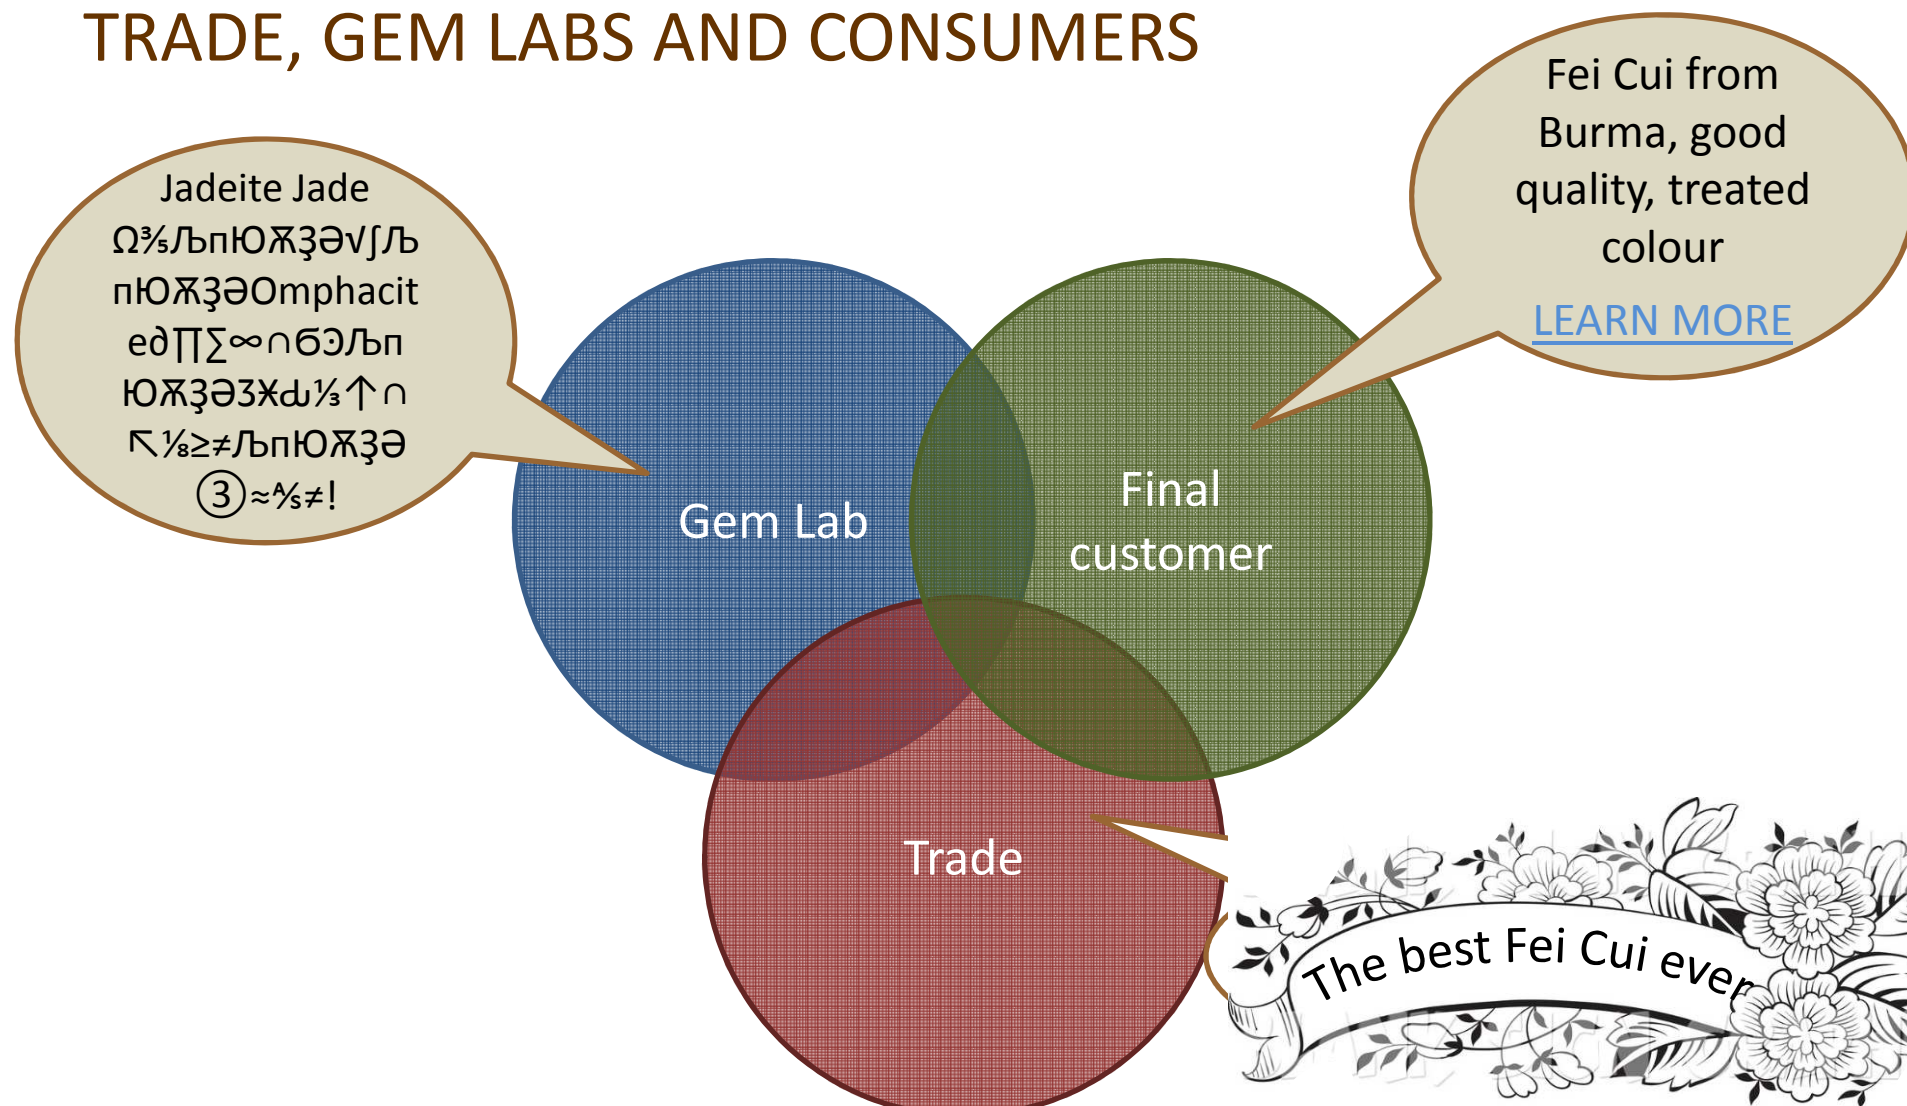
TRADE, GEM LABS AND CONSUMERS

Jadeite Jade Ω⅗ЉпЮѪʒƏv∫Љ пЮѪʒƏOmphacit е∂∏∑∞∩ϬЭЉп ЮѪʒƏЗӾԃ⅓↑∩ ↖⅛≥≠ЉпЮѪʒƏ ③≈⅘≠!

Fei Cui from Burma, good quality, treated colour

LEARN MORE

Gem Lab

Final customer

Trade

The best Fei Cui ever